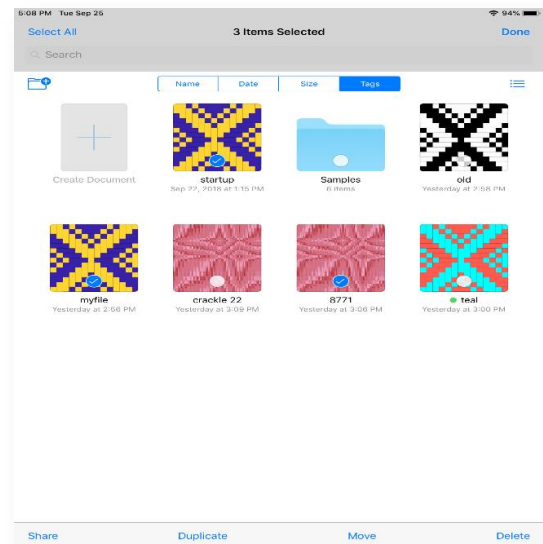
5:08 PM Tue Sep 25

94%

Select All

3 Items Selected

Done

Search

Name

Date

Size

Tags

Create Document

startup
Sep 27, 2018 at 1:15 PM

Samples
6 items

old
Yesterday at 2:58 PM

myfile
Yesterday at 2:56 PM

crackle 22
Yesterday at 3:09 PM

8771
Yesterday at 3:06 PM

teal
Yesterday at 3:00 PM

Share

Duplicate

Move

Delete